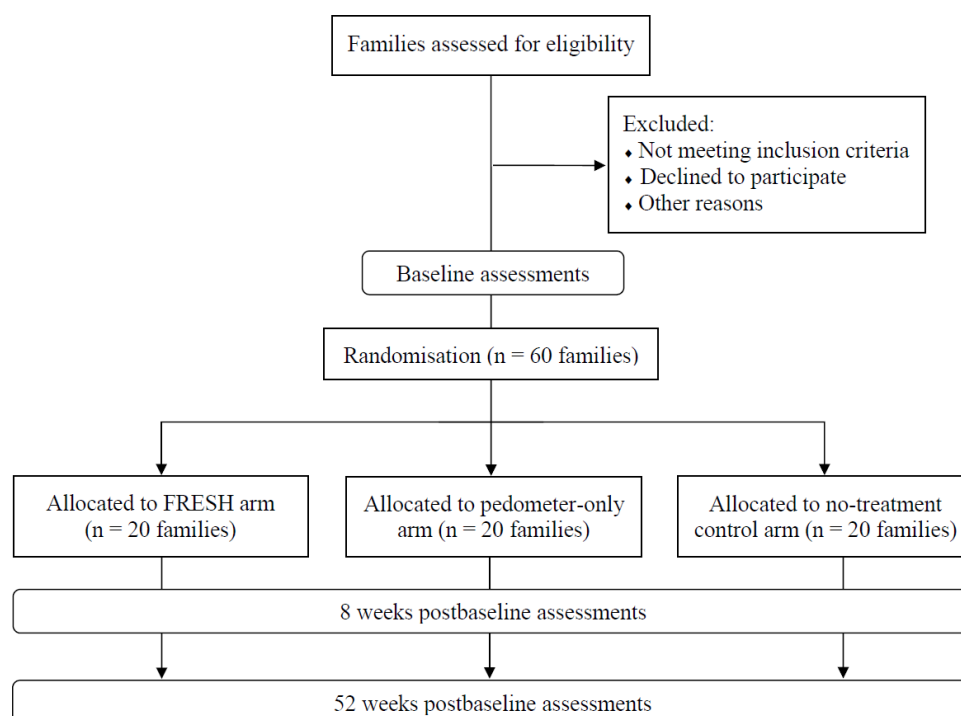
Families assessed for eligibility

Excluded:
♦ Not meeting inclusion criteria
♦ Declined to participate
♦ Other reasons

Baseline assessments

Randomisation (n = 60 families)

Allocated to FRESH arm (n = 20 families)

Allocated to pedometer-only arm (n = 20 families)

Allocated to no-treatment control arm (n = 20 families)

8 weeks postbaseline assessments

52 weeks postbaseline assessments